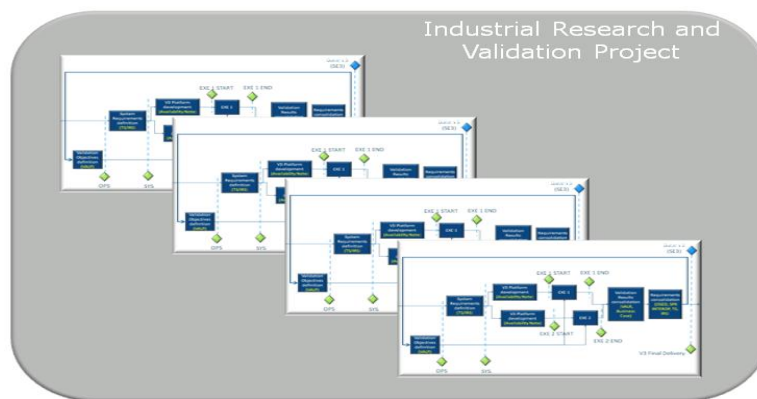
Industrial Research and Validation Project

(SE3)
EXE 1 START
EXE 1 END
Validation Objectives definition
System Requirements definition
V3 Platform development
EXE 1
Validation Results
Requirements consolidation
OFS
SYS

(SE3)
EXE 1 START
EXE 1 END
Validation Objectives definition
System Requirements definition
V3 Platform development
EXE 1
Validation Results
Requirements consolidation
OFS
SYS

EXE 1 START
EXE 1 END
Validation Objectives definition
System Requirements definition
V3 Platform development
EXE 1
Validation Results
Requirements consolidation
OFS
SYS

(SE3)
EXE 1 START
EXE 1 END
Validation Objectives definition
System Requirements definition
V3 Platform development
V3 Platform development
EXE 1
EXE 2
EXE 2 START
EXE 2 END
Validation Results consolidation
Requirements consolidation
OFS
SYS
V3 Final Delivery